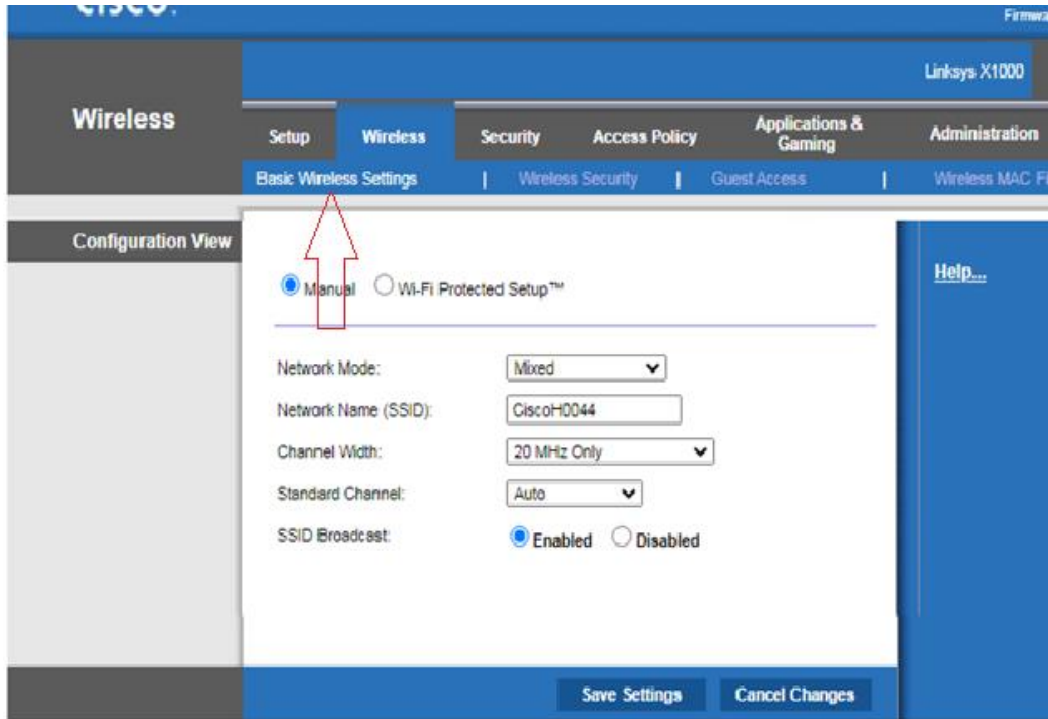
cisco.

Firmwa

Linksys X1000

Wireless

Setup | Wireless | Security | Access Policy | Applications & Gaming | Administration

Basic Wireless Settings | Wireless Security | Guest Access | Wireless MAC Fi

Configuration View

Manual  Wi-Fi Protected Setup™

Help...

Network Mode: Mixed

Network Name (SSID): CiscoH0044

Channel Width: 20 MHz Only

Standard Channel: Auto

SSID Broadcast: Enabled  Disabled

Save Settings  Cancel Changes